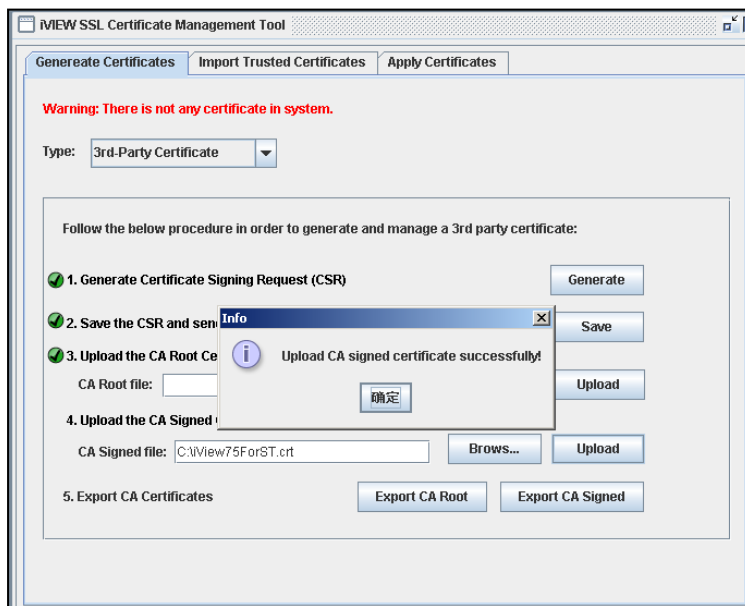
iVIEW SSL Certificate Management Tool

Genereate Certificates | Import Trusted Certificates | Apply Certificates

Warning: There is not any certificate in system.

Type: 3rd-Party Certificate

Follow the below procedure in order to generate and manage a 3rd party certificate:

1. Generate Certificate Signing Request (CSR) Generate

2. Save the CSR and sen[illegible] Save

3. Upload the CA Root Ce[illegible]

CA Root file: Upload

4. Upload the CA Signed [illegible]

CA Signed file: C:\iView75ForST.crt Brows... Upload

5. Export CA Certificates Export CA Root Export CA Signed

Info

Upload CA signed certificate successfully!

确定